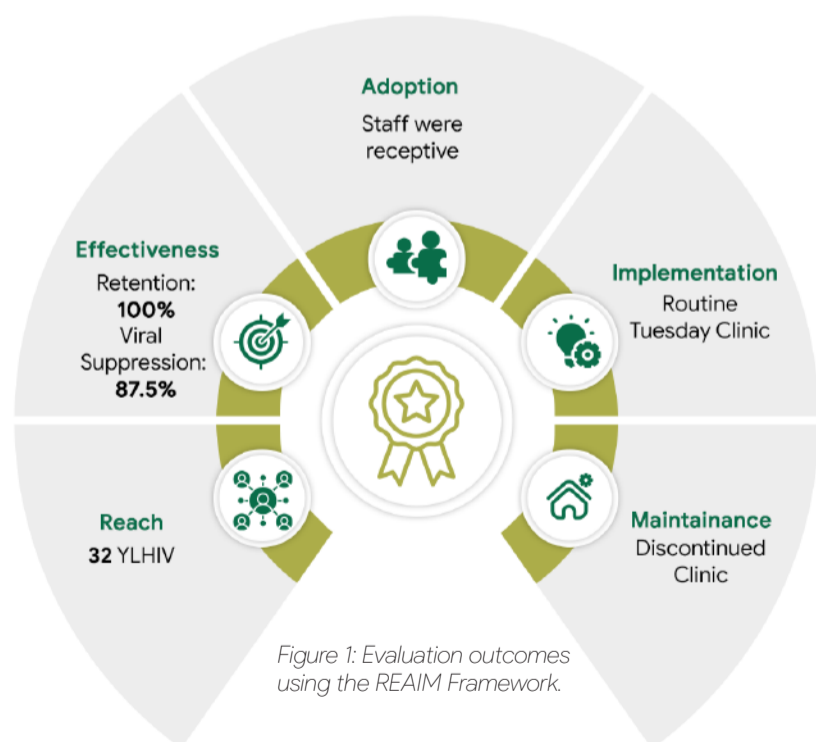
Adoption
Staff were receptive

Effectiveness
Retention: **100%**
Viral Suppression: **87.5%**

Implementation
Routine Tuesday Clinic

Reach
**32** YLHIV

Maintainance
Discontinued Clinic

Figure 1: Evaluation outcomes using the REAIM Framework.